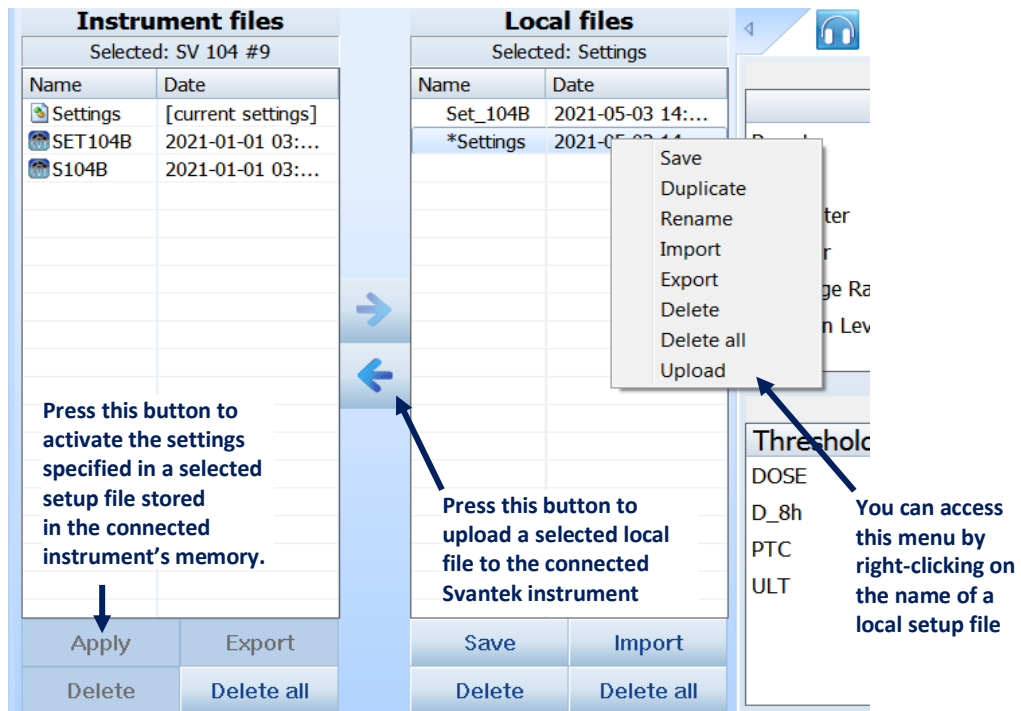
Instrument files
Selected: SV 104 #9

| Name | Date |
|---|---|
| Settings | [current settings] |
| SET104B | 2021-01-01 03:... |
| S104B | 2021-01-01 03:... |

Press this button to activate the settings specified in a selected setup file stored in the connected instrument’s memory.

Apply
Export
Delete
Delete all

Local files
Selected: Settings

| Name | Date |
|---|---|
| Set_104B | 2021-05-03 14:... |
| *Settings | 2021-0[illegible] 14:... |

Save
Duplicate
Rename
Import
Export
Delete
Delete all
Upload

Press this button to upload a selected local file to the connected Svantek instrument

Save
Import
Delete
Delete all

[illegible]ter
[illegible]r
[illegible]ge Ra
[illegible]n Lev

Threshol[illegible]
DOSE
D_8h
PTC
ULT

You can access this menu by right-clicking on the name of a local setup file